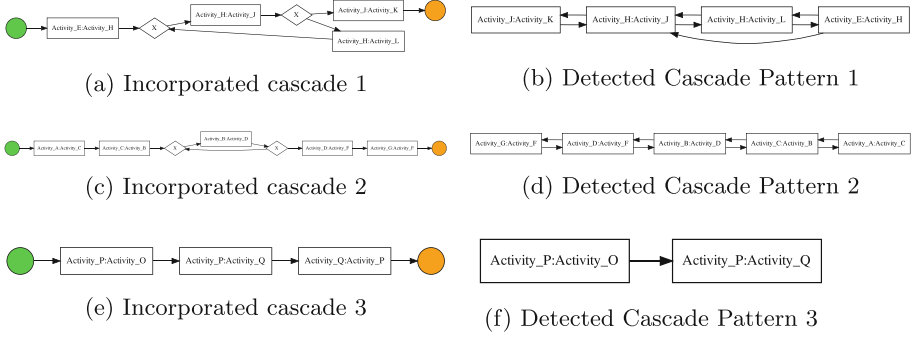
Activity_E:Activity_H
X
Activity_H:Activity_J
X
Activity_J:Activity_K
Activity_H:Activity_L

(a) Incorporated cascade 1

Activity_J:Activity_K
Activity_H:Activity_J
Activity_H:Activity_L
Activity_E:Activity_H

(b) Detected Cascade Pattern 1

Activity_A:Activity_C
Activity_C:Activity_B
X
Activity_B:Activity_D
X
Activity_D:Activity_F
Activity_G:Activity_F

(c) Incorporated cascade 2

Activity_G:Activity_F
Activity_D:Activity_F
Activity_B:Activity_D
Activity_C:Activity_B
Activity_A:Activity_C

(d) Detected Cascade Pattern 2

Activity_P:Activity_O
Activity_P:Activity_Q
Activity_Q:Activity_P

(e) Incorporated cascade 3

Activity_P:Activity_O
Activity_P:Activity_Q

(f) Detected Cascade Pattern 3